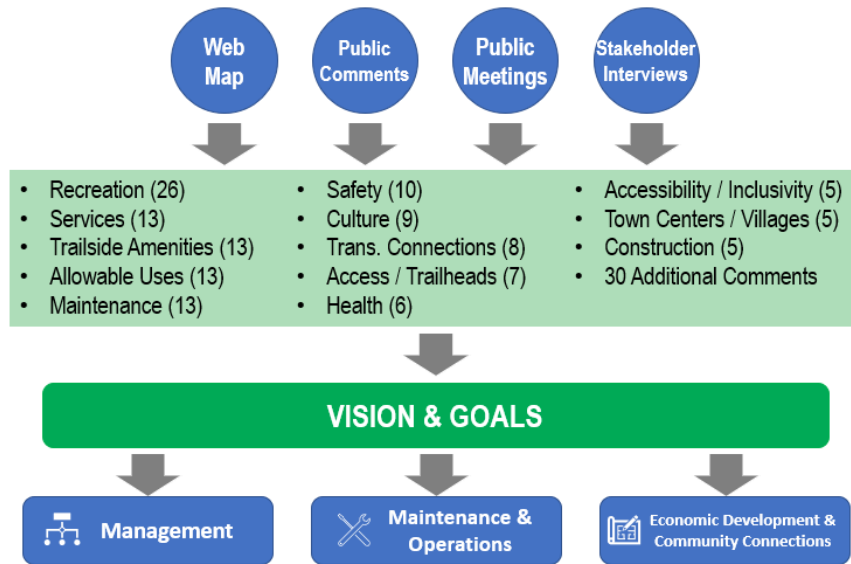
Web Map

Public Comments

Public Meetings

Stakeholder Interviews

- Recreation (26)
- Services (13)
- Trailside Amenities (13)
- Allowable Uses (13)
- Maintenance (13)

- Safety (10)
- Culture (9)
- Trans. Connections (8)
- Access / Trailheads (7)
- Health (6)

- Accessibility / Inclusivity (5)
- Town Centers / Villages (5)
- Construction (5)
- 30 Additional Comments

VISION & GOALS

Management

Maintenance & Operations

Economic Development & Community Connections